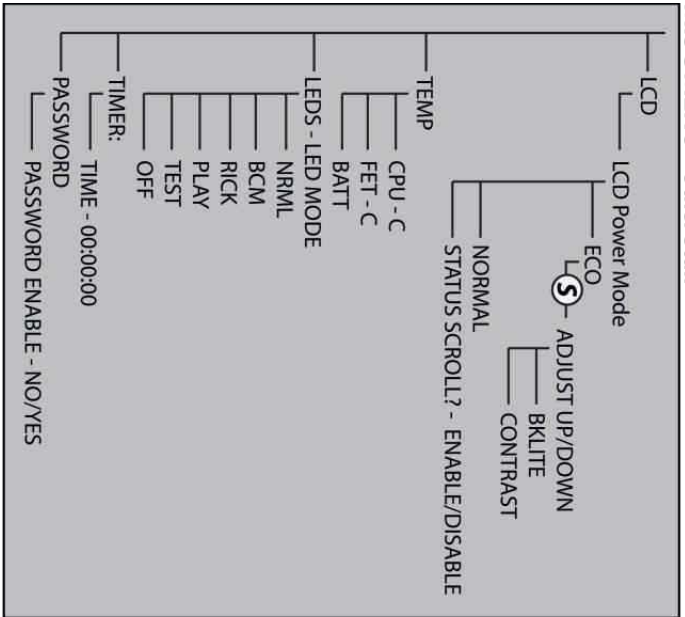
LCD
LCD Power Mode
ECO
S
ADJUST UP/DOWN
BKLITE
CONTRAST
NORMAL
STATUS SCROLL? - ENABLE/DISABLE
TEMP
CPU - C
FET - C
BATT
LEDS - LED MODE
NRML
BCM
RICK
PLAY
TEST
OFF
TIMER:
TIME - 00:00:00
PASSWORD
PASSWORD ENABLE - NO/YES